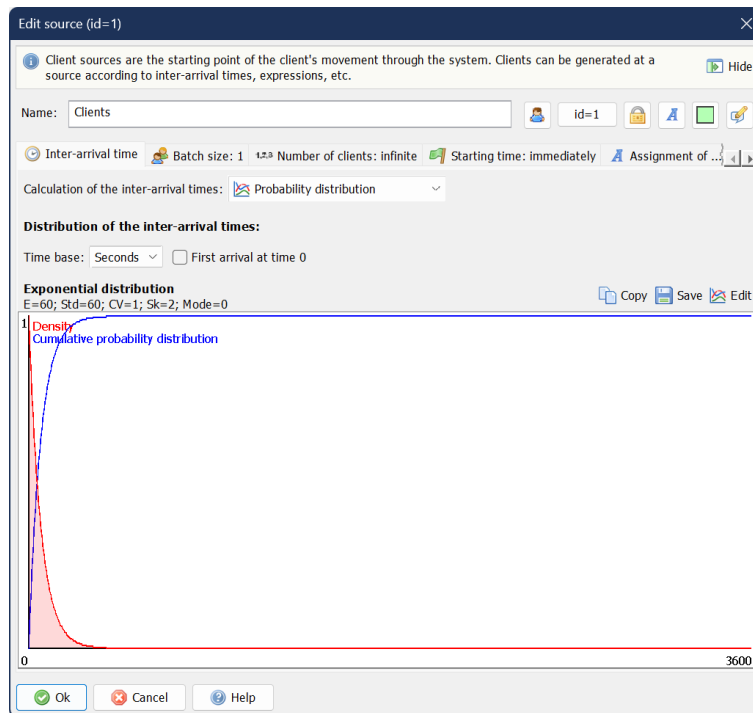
Edit source (id=1)

Client sources are the starting point of the client's movement through the system. Clients can be generated at a source according to inter-arrival times, expressions, etc.

Hide

Name: Clients

id=1

Inter-arrival time | Batch size: 1 | 1,2,3 Number of clients: infinite | Starting time: immediately | Assignment of ...

Calculation of the inter-arrival times: Probability distribution

Distribution of the inter-arrival times:

Time base: Seconds First arrival at time 0

Exponential distribution
E=60; Std=60; CV=1; Sk=2; Mode=0

Copy Save Edit

1
Density
Cumulative probability distribution

0
3600

Ok Cancel Help